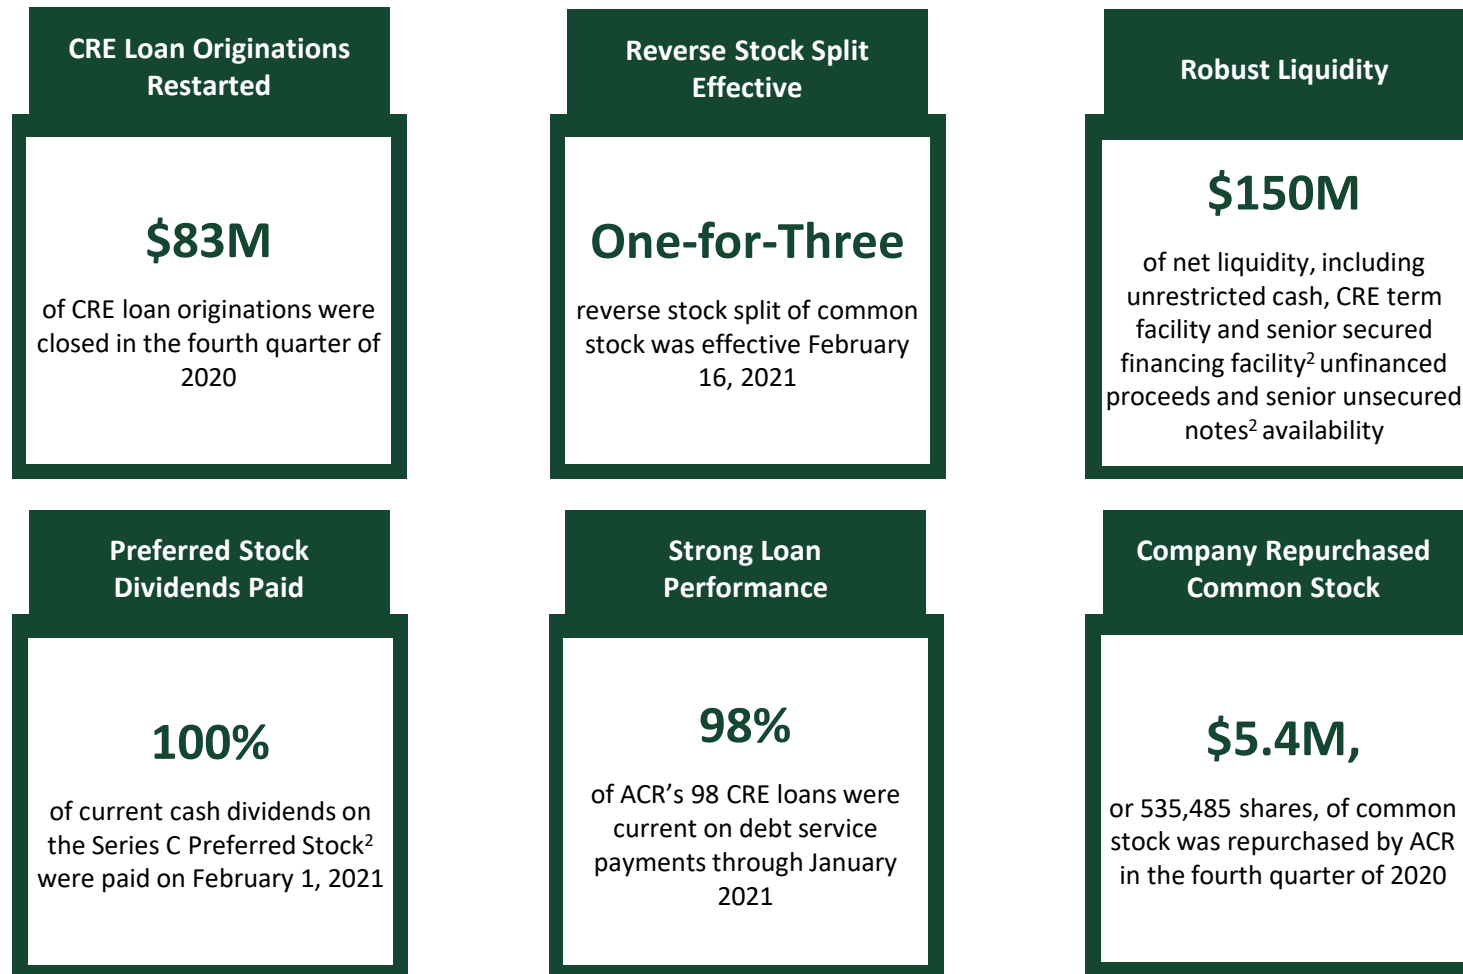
CRE Loan Originations Restarted

$83M

of CRE loan originations were closed in the fourth quarter of 2020

Reverse Stock Split Effective

One-for-Three

reverse stock split of common stock was effective February 16, 2021

Robust Liquidity

$150M

of net liquidity, including unrestricted cash, CRE term facility and senior secured financing facility$^2$ unfinanced proceeds and senior unsecured notes$^2$ availability

Preferred Stock Dividends Paid

100%

of current cash dividends on the Series C Preferred Stock$^2$ were paid on February 1, 2021

Strong Loan Performance

98%

of ACR's 98 CRE loans were current on debt service payments through January 2021

Company Repurchased Common Stock

$5.4M,

or 535,485 shares, of common stock was repurchased by ACR in the fourth quarter of 2020